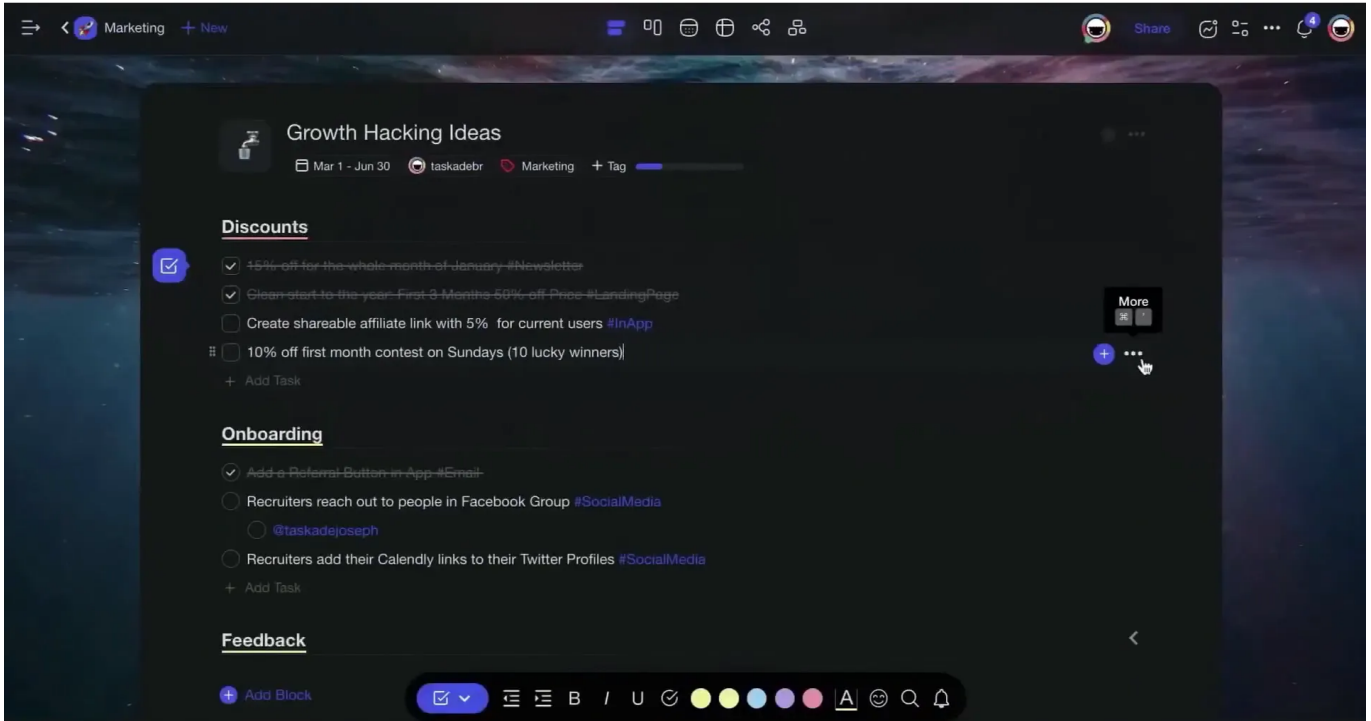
Marketing + New

Share

4

Growth Hacking Ideas

Mar 1 - Jun 30 taskadebr Marketing + Tag

Discounts

15% off for the whole month of January #Newsletter

Clean start to the year: First 3 Months 50% off Price #LandingPage

Create shareable affiliate link with 5% for current users #InApp

10% off first month contest on Sundays (10 lucky winners)

+ Add Task

More

⌘ '

Onboarding

Add a Referral Button in App #Email

Recruiters reach out to people in Facebook Group #SocialMedia

@taskadejoseph

Recruiters add their Calendly links to their Twitter Profiles #SocialMedia

+ Add Task

Feedback

Add Block

B I U A